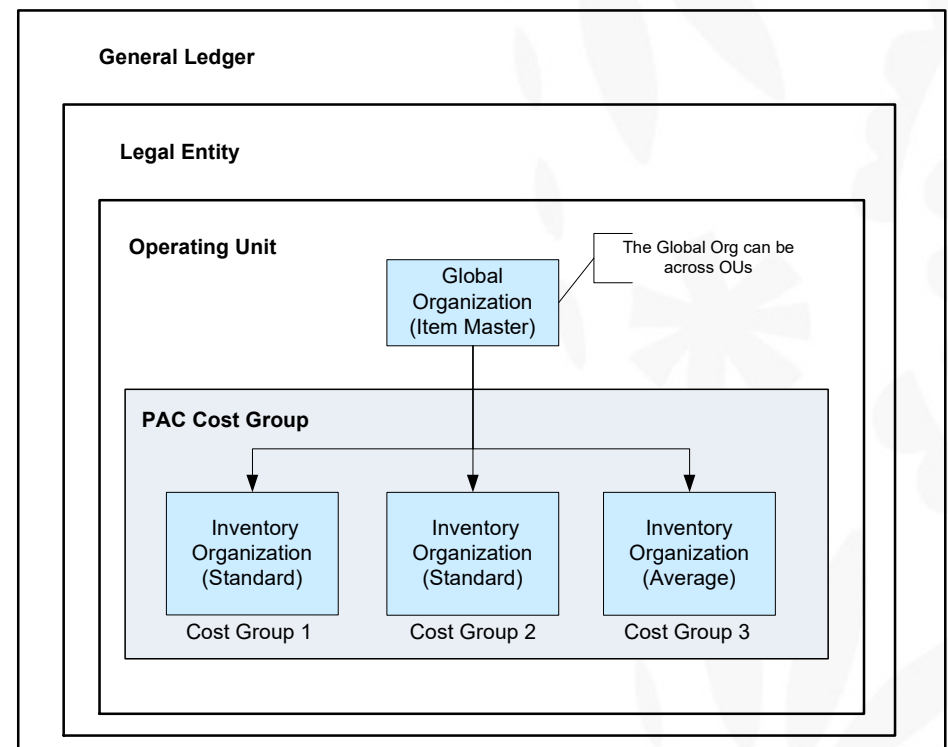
General Ledger

Legal Entity

Operating Unit

Global Organization (Item Master)

The Global Org can be across OUs

PAC Cost Group

Inventory Organization (Standard)

Cost Group 1

Inventory Organization (Standard)

Cost Group 2

Inventory Organization (Average)

Cost Group 3